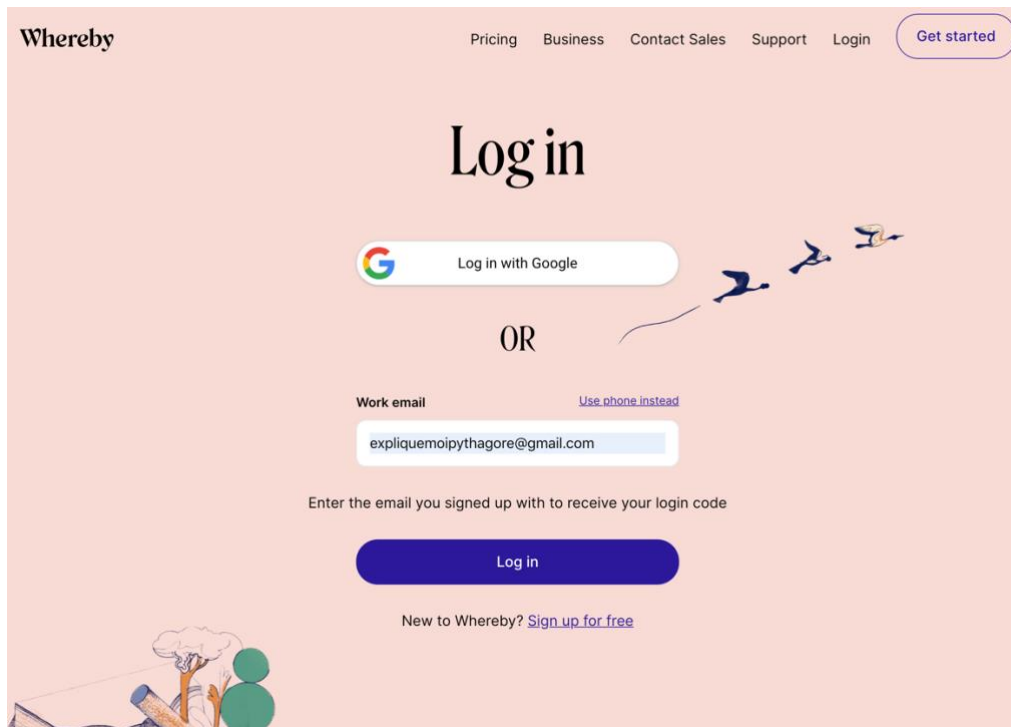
Whereby

Pricing Business Contact Sales Support Login Get started

Log in

Log in with Google

OR

Work email

Use phone instead

expliquemoipythagore@gmail.com

Enter the email you signed up with to receive your login code

Log in

New to Whereby? Sign up for free